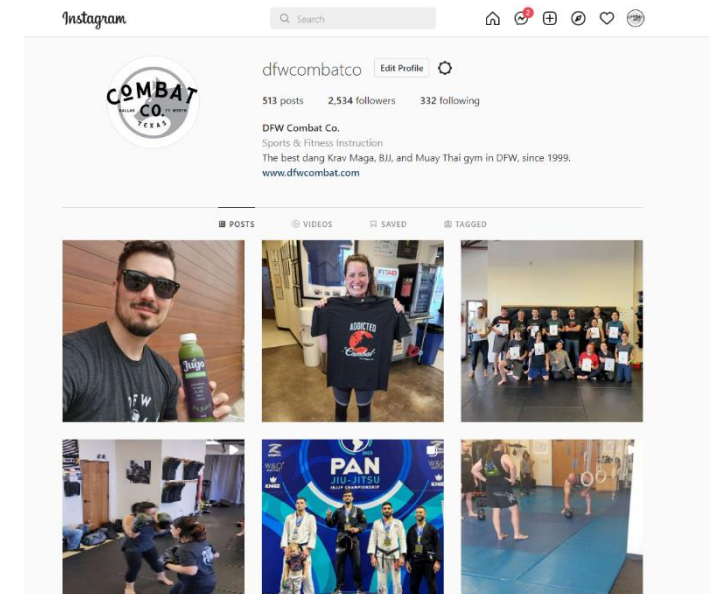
Instagram

Search

2

COMBAT CO.
DALLAS FT. WORTH
TEXAS

dfwcombatco Edit Profile

513 posts 2,534 followers 332 following

DFW Combat Co.
Sports & Fitness Instruction
The best dang Krav Maga, BJJ, and Muay Thai gym in DFW, since 1999.
www.dfwcombat.com

POSTS VIDEOS SAVED TAGGED

DFW

Juigo

ADDICTED
Combat

PAN
JIU-JITSU